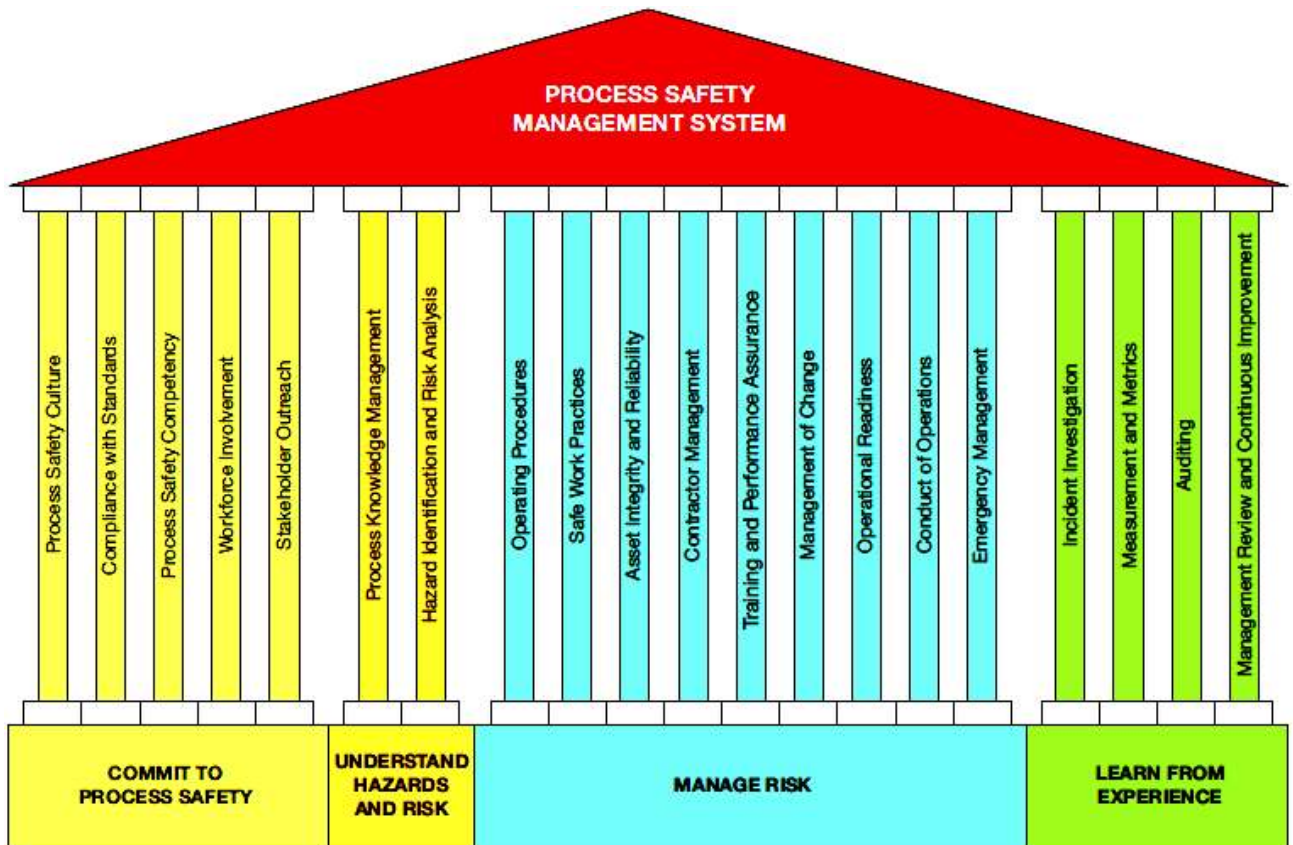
PROCESS SAFETY MANAGEMENT SYSTEM

Process Safety Culture

Compliance with Standards

Process Safety Competency

Workforce Involvement

Stakeholder Outreach

Process Knowledge Management

Hazard Identification and Risk Analysis

Operating Procedures

Safe Work Practices

Asset Integrity and Reliability

Contractor Management

Training and Performance Assurance

Management of Change

Operational Readiness

Conduct of Operations

Emergency Management

Incident Investigation

Measurement and Metrics

Auditing

Management Review and Continuous Improvement

COMMIT TO PROCESS SAFETY

UNDERSTAND HAZARDS AND RISK

MANAGE RISK

LEARN FROM EXPERIENCE